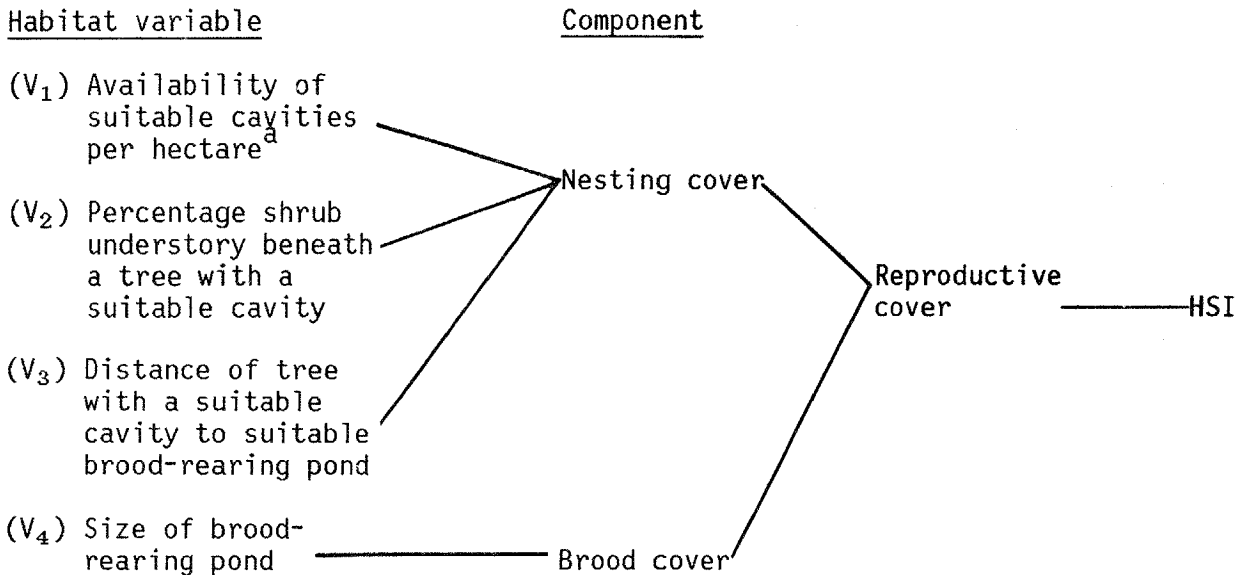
Habitat variable

Component

($V_1$) Availability of suitable cavities per hectare$^a$

Nesting cover

($V_2$) Percentage shrub understory beneath a tree with a suitable cavity

Reproductive cover

HSI

($V_3$) Distance of tree with a suitable cavity to suitable brood-rearing pond

($V_4$) Size of brood-rearing pond

Brood cover